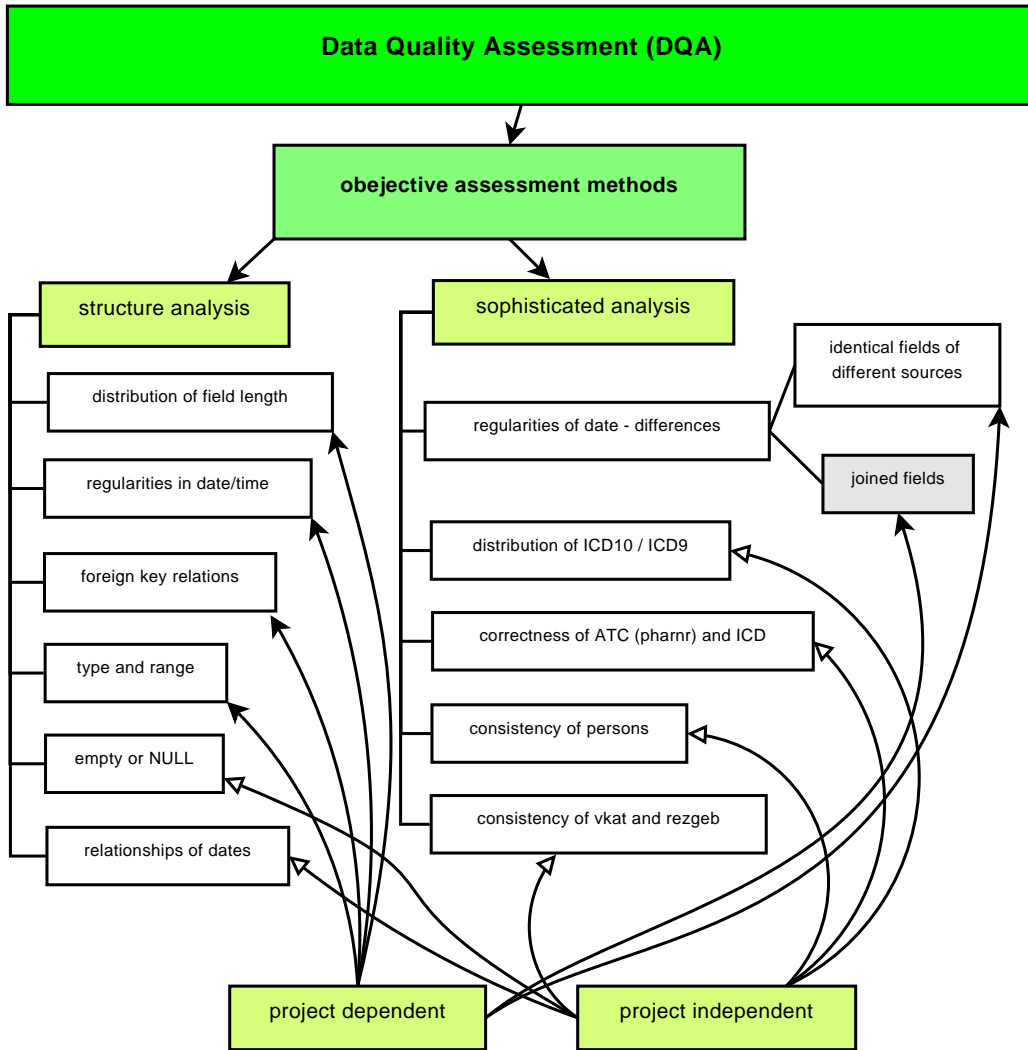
Data Quality Assessment (DQA)

obejective assessment methods

structure analysis

distribution of field length

regularities in date/time

foreign key relations

type and range

empty or NULL

relationships of dates

sophisticated analysis

identical fields of different sources

regularities of date - differences

joined fields

distribution of ICD10 / ICD9

correctness of ATC (pharnr) and ICD

consistency of persons

consistency of vkat and rezgeb

project dependent

project independent